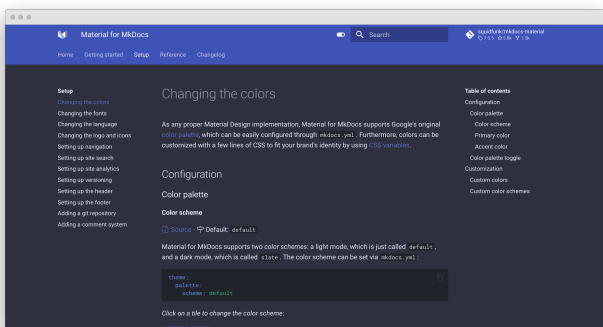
Material for MkDocs

Search

squidfunk/mkdocs-material
7.1.5 5.8k 1.9k

Home Getting started Setup Reference Changelog

Setup
Changing the colors
Changing the fonts
Changing the language
Changing the logo and icons
Setting up navigation
Setting up site search
Setting up site analytics
Setting up versioning
Setting up the header
Setting up the footer
Adding a git repository
Adding a comment system

Changing the colors

As any proper Material Design implementation, Material for MkDocs supports Google's original color palette, which can be easily configured through mkdocs.yml. Furthermore, colors can be customized with a few lines of CSS to fit your brand's identity by using CSS variables.

Configuration

Color palette

Color scheme

Source · Default: default

Material for MkDocs supports two color schemes: a light mode, which is just called default, and a dark mode, which is called slate. The color scheme can be set via mkdocs.yml:

theme:
  palette:
    scheme: default

Click on a tile to change the color scheme:

Table of contents
Configuration
Color palette
Color scheme
Primary color
Accent color
Color palette toggle
Customization
Custom colors
Custom color schemes